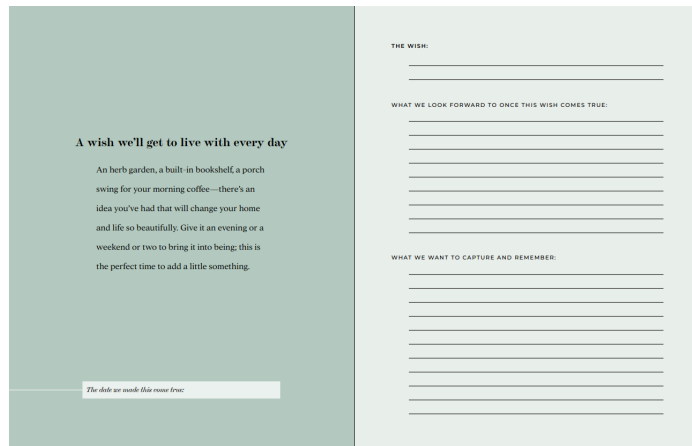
A wish we'll get to live with every day

An herb garden, a built-in bookshelf, a porch swing for your morning coffee—there's an idea you've had that will change your home and life so beautifully. Give it an evening or a weekend or two to bring it into being; this is the perfect time to add a little something.

The date we made this come true:

THE WISH:

WHAT WE LOOK FORWARD TO ONCE THIS WISH COMES TRUE:

WHAT WE WANT TO CAPTURE AND REMEMBER: